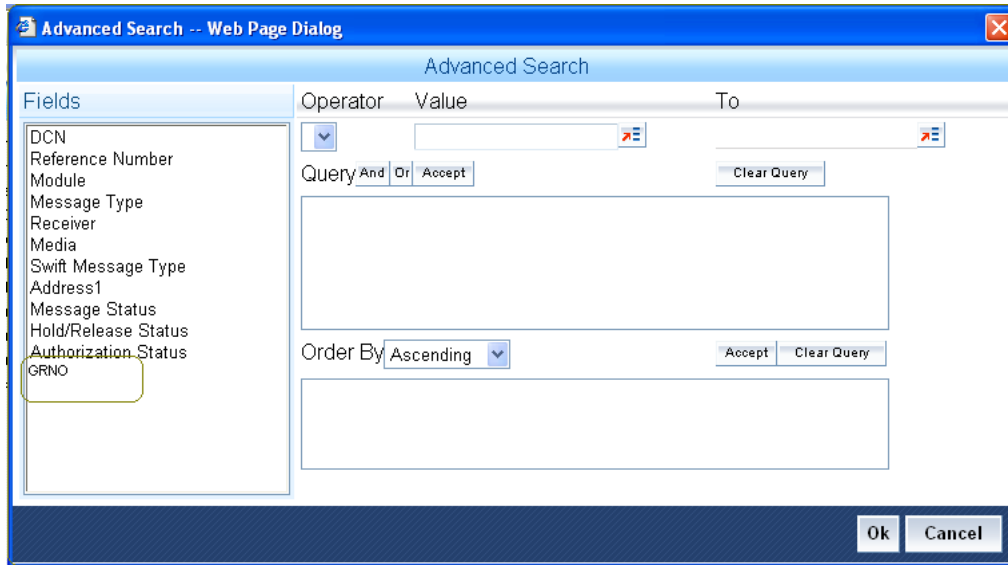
Advanced Search -- Web Page Dialog

Advanced Search

Fields

DCN
Reference Number
Module
Message Type
Receiver
Media
Swift Message Type
Address1
Message Status
Hold/Release Status
Authorization Status
GRNO

Operator Value To

Query And Or Accept

Clear Query

Order By Ascending

Accept Clear Query

Ok Cancel